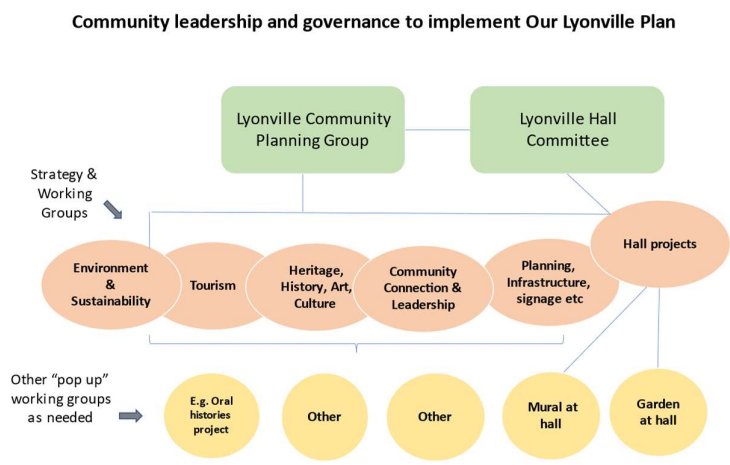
Community leadership and governance to implement Our Lyonville Plan

Lyonville Community Planning Group

Lyonville Hall Committee

Strategy & Working Groups

Hall projects

Environment & Sustainability

Tourism

Heritage, History, Art, Culture

Community Connection & Leadership

Planning, Infrastructure, signage etc

Other "pop up" working groups as needed

E.g. Oral histories project

Other

Other

Mural at hall

Garden at hall